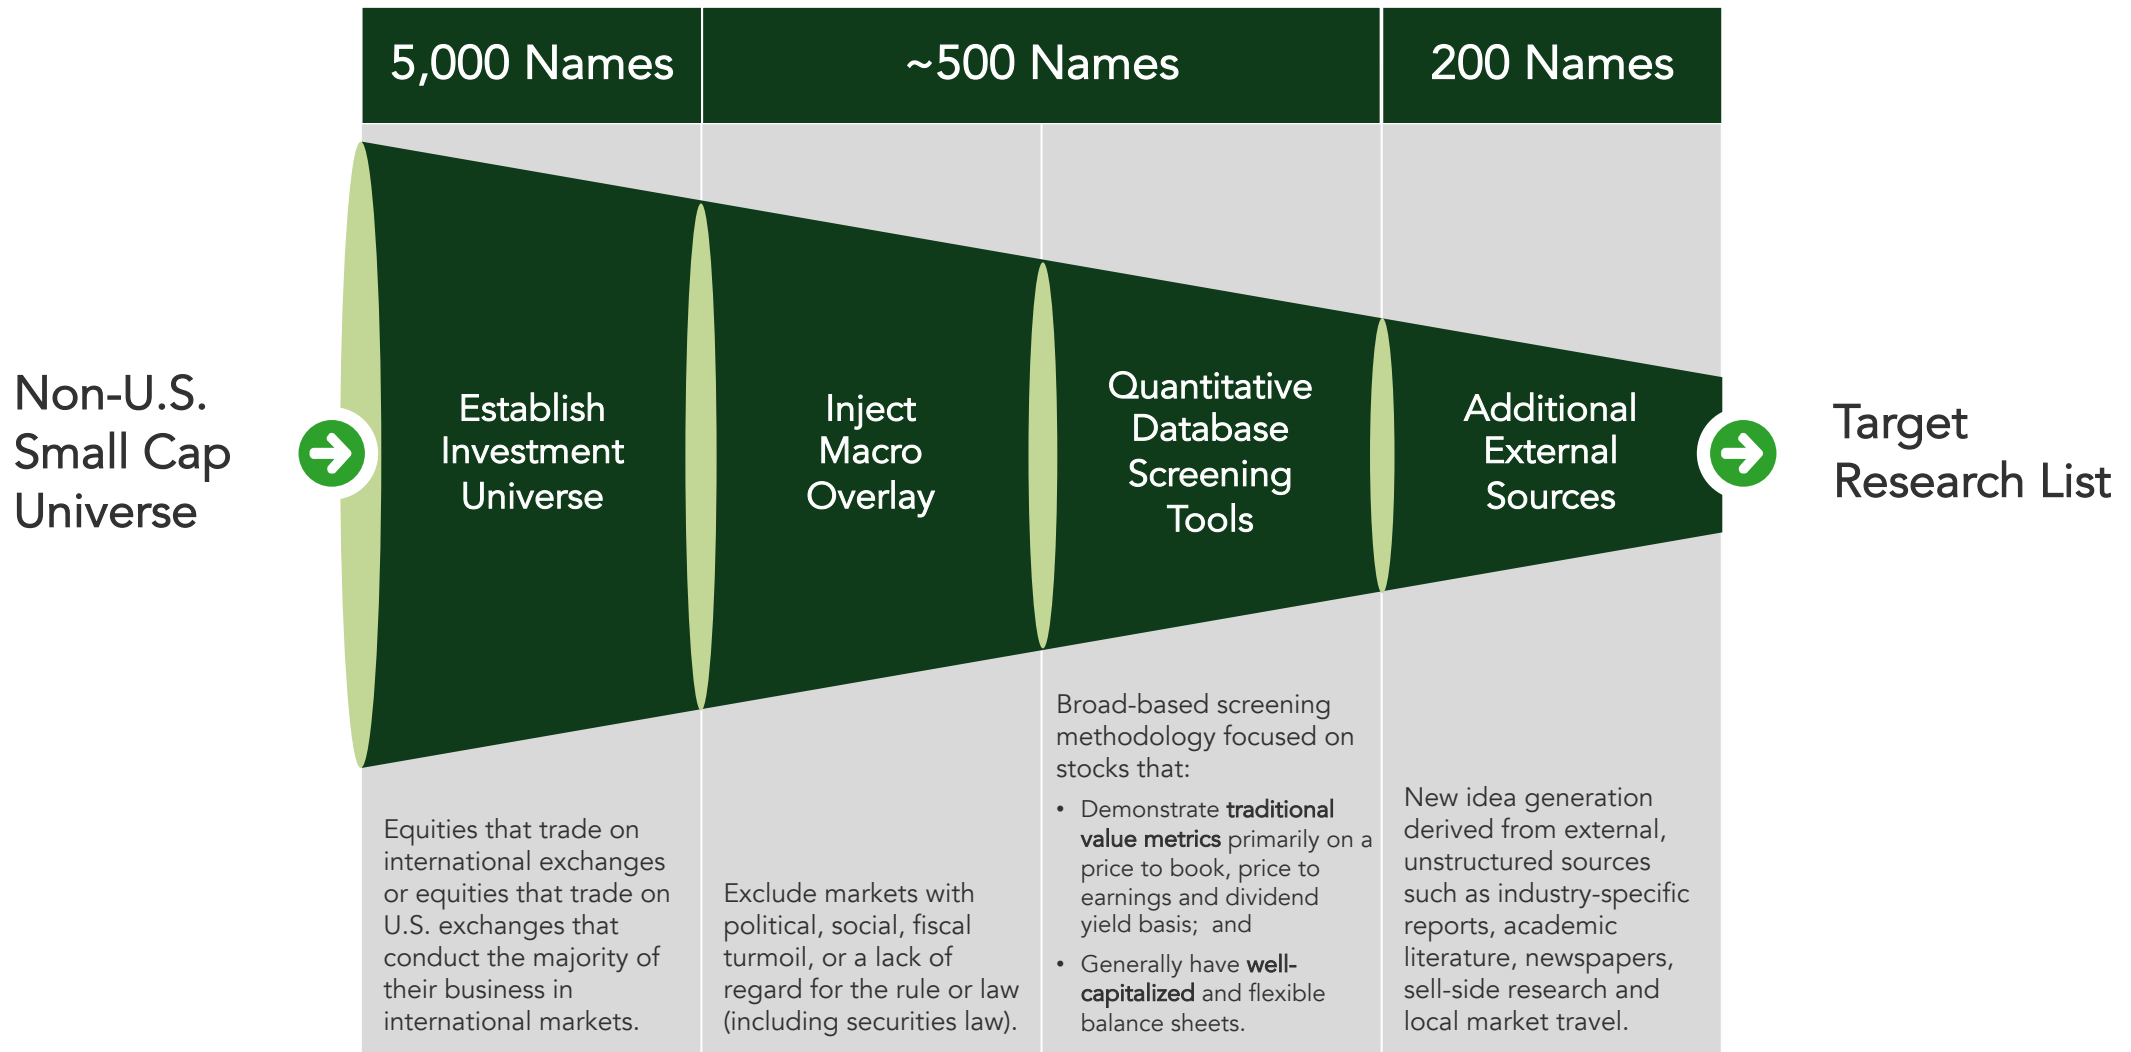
5,000 Names

~500 Names

200 Names

Non-U.S. Small Cap Universe

Establish Investment Universe

Inject Macro Overlay

Quantitative Database Screening Tools

Additional External Sources

Target Research List

Equities that trade on international exchanges or equities that trade on U.S. exchanges that conduct the majority of their business in international markets.

Exclude markets with political, social, fiscal turmoil, or a lack of regard for the rule or law (including securities law).

Broad-based screening methodology focused on stocks that:

- Demonstrate **traditional value metrics** primarily on a price to book, price to earnings and dividend yield basis; and
- Generally have **well-capitalized** and flexible balance sheets.

New idea generation derived from external, unstructured sources such as industry-specific reports, academic literature, newspapers, sell-side research and local market travel.